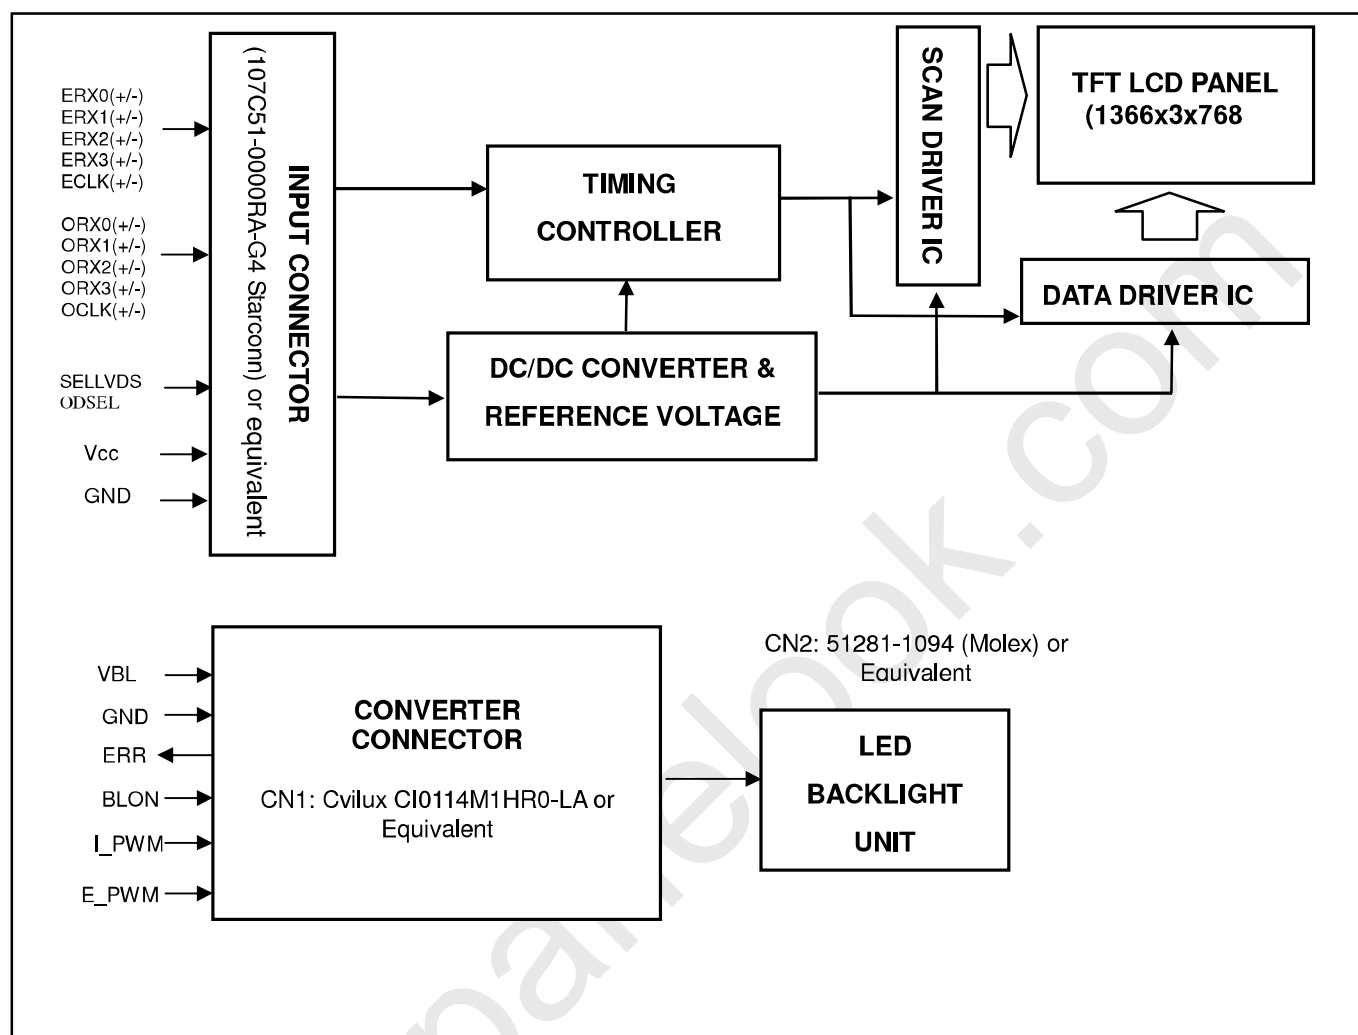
ERX0(+/-)
ERX1(+/-)
ERX2(+/-)
ERX3(+/-)
ECLK(+/-)

ORX0(+/-)
ORX1(+/-)
ORX2(+/-)
ORX3(+/-)
OCLK(+/-)

SELLVDS
ODSEL

Vcc

GND

INPUT CONNECTOR
(107C51-0000RA-G4 Starconn) or equivalent

TIMING
CONTROLLER

DC/DC CONVERTER &
REFERENCE VOLTAGE

SCAN DRIVER IC

TFT LCD PANEL
(1366x3x768

DATA DRIVER IC

VBL
GND
ERR
BLON
I_PWM
E_PWM

CONVERTER
CONNECTOR

CN1: Cvilux CI0114M1HR0-LA or
Equivalent

CN2: 51281-1094 (Molex) or
Equivalent

LED
BACKLIGHT
UNIT

panelook.com